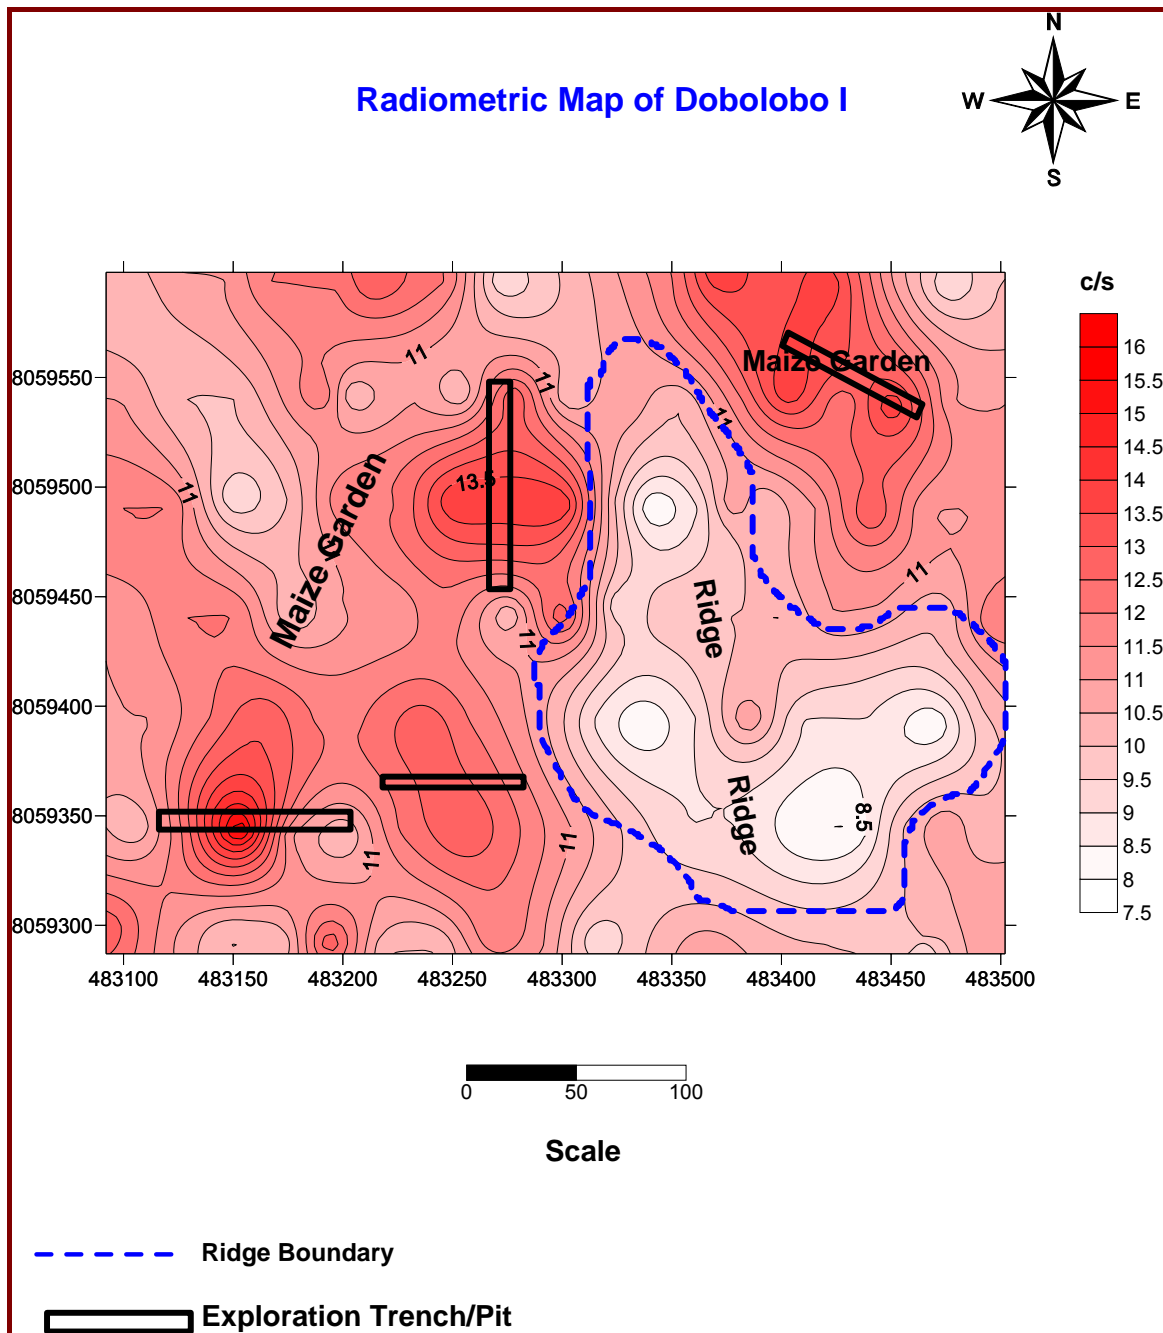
Radiometric Map of Dobolobo I

N
W
E
S

c/s
16
15.5
15
14.5
14
13.5
13
12.5
12
11.5
11
10.5
10
9.5
9
8.5
8
7.5

8059550
8059500
8059450
8059400
8059350
8059300

483100
483150
483200
483250
483300
483350
483400
483450
483500

Maize Garden
Maize Garden
Ridge
Ridge
11
11
11
11
11
11
11
11
13.5
8.5

0
50
100

Scale

Ridge Boundary

Exploration Trench/Pit